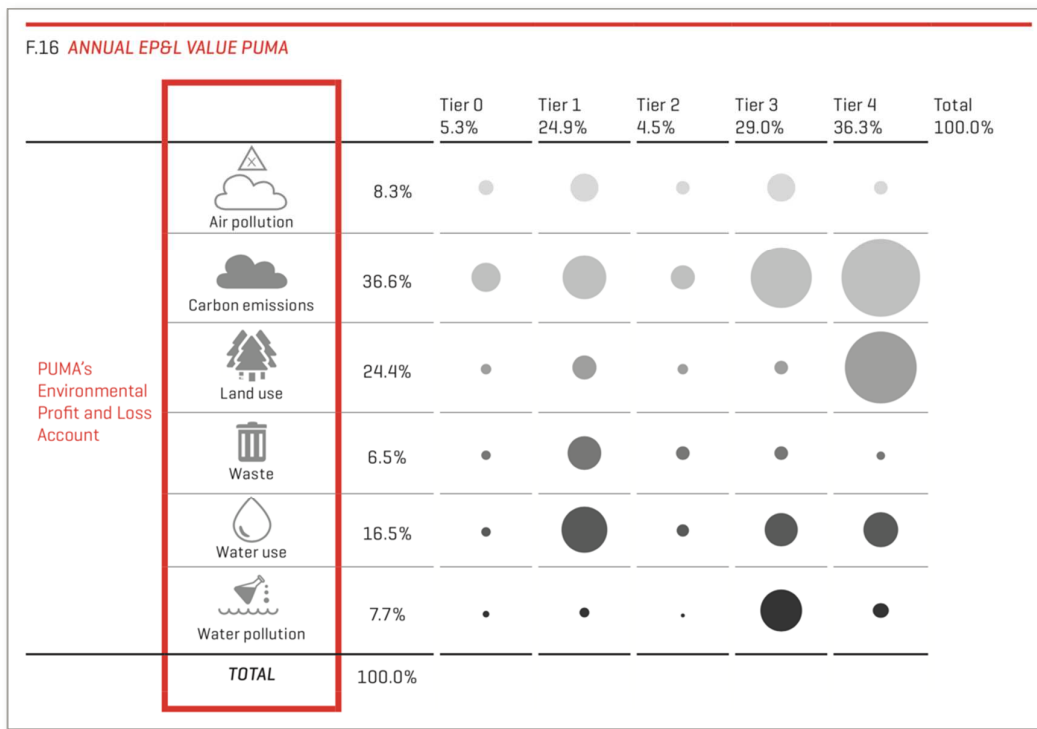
F.16 ANNUAL EP&L VALUE PUMA

PUMA's Environmental Profit and Loss Account

| | | Tier 0 5.3% | Tier 1 24.9% | Tier 2 4.5% | Tier 3 29.0% | Tier 4 36.3% | Total 100.0% |
|---|---|---|---|---|---|---|---|
| Air pollution | 8.3% | | | | | | |
| Carbon emissions | 36.6% | | | | | | |
| Land use | 24.4% | | | | | | |
| Waste | 6.5% | | | | | | |
| Water use | 16.5% | | | | | | |
| Water pollution | 7.7% | | | | | | |
| TOTAL | 100.0% | | | | | | |